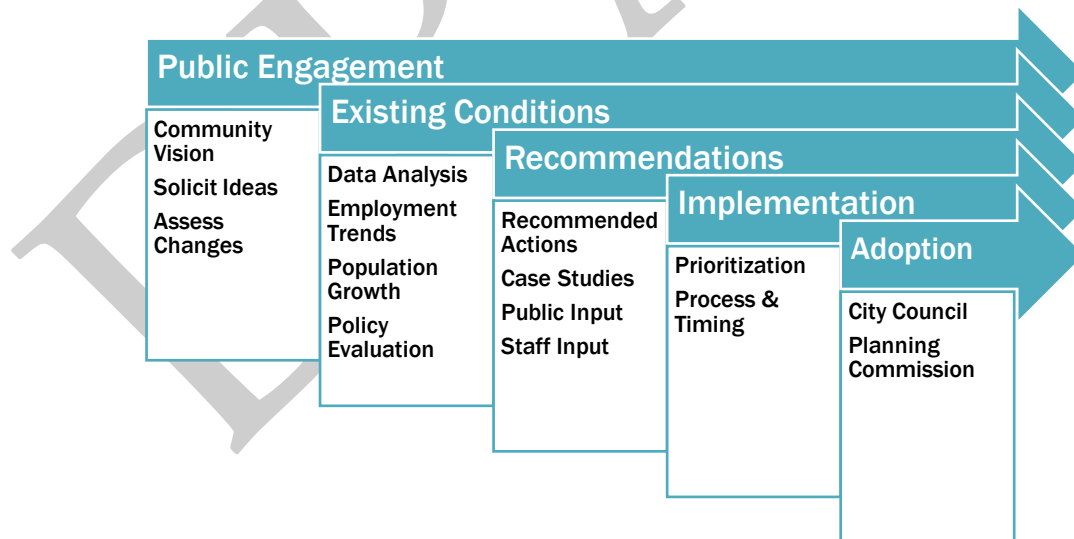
Public Engagement

Community Vision

Solicit Ideas

Assess Changes

Existing Conditions

Data Analysis

Employment Trends

Population Growth

Policy Evaluation

Recommendations

Recommended Actions

Case Studies

Public Input

Staff Input

Implementation

Prioritization

Process & Timing

Adoption

City Council

Planning Commission